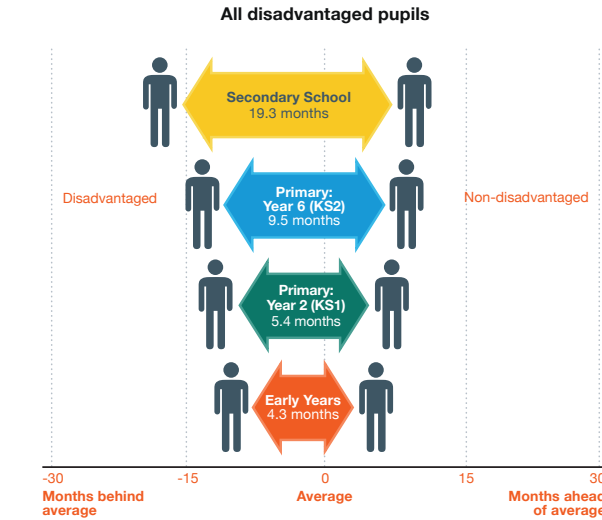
All disadvantaged pupils

Secondary School
19.3 months

Disadvantaged

Primary:
Year 6 (KS2)
9.5 months

Non-disadvantaged

Primary:
Year 2 (KS1)
5.4 months

Early Years
4.3 months

-30
-15
0
15
30

Months behind average
Average
Months ahead of average